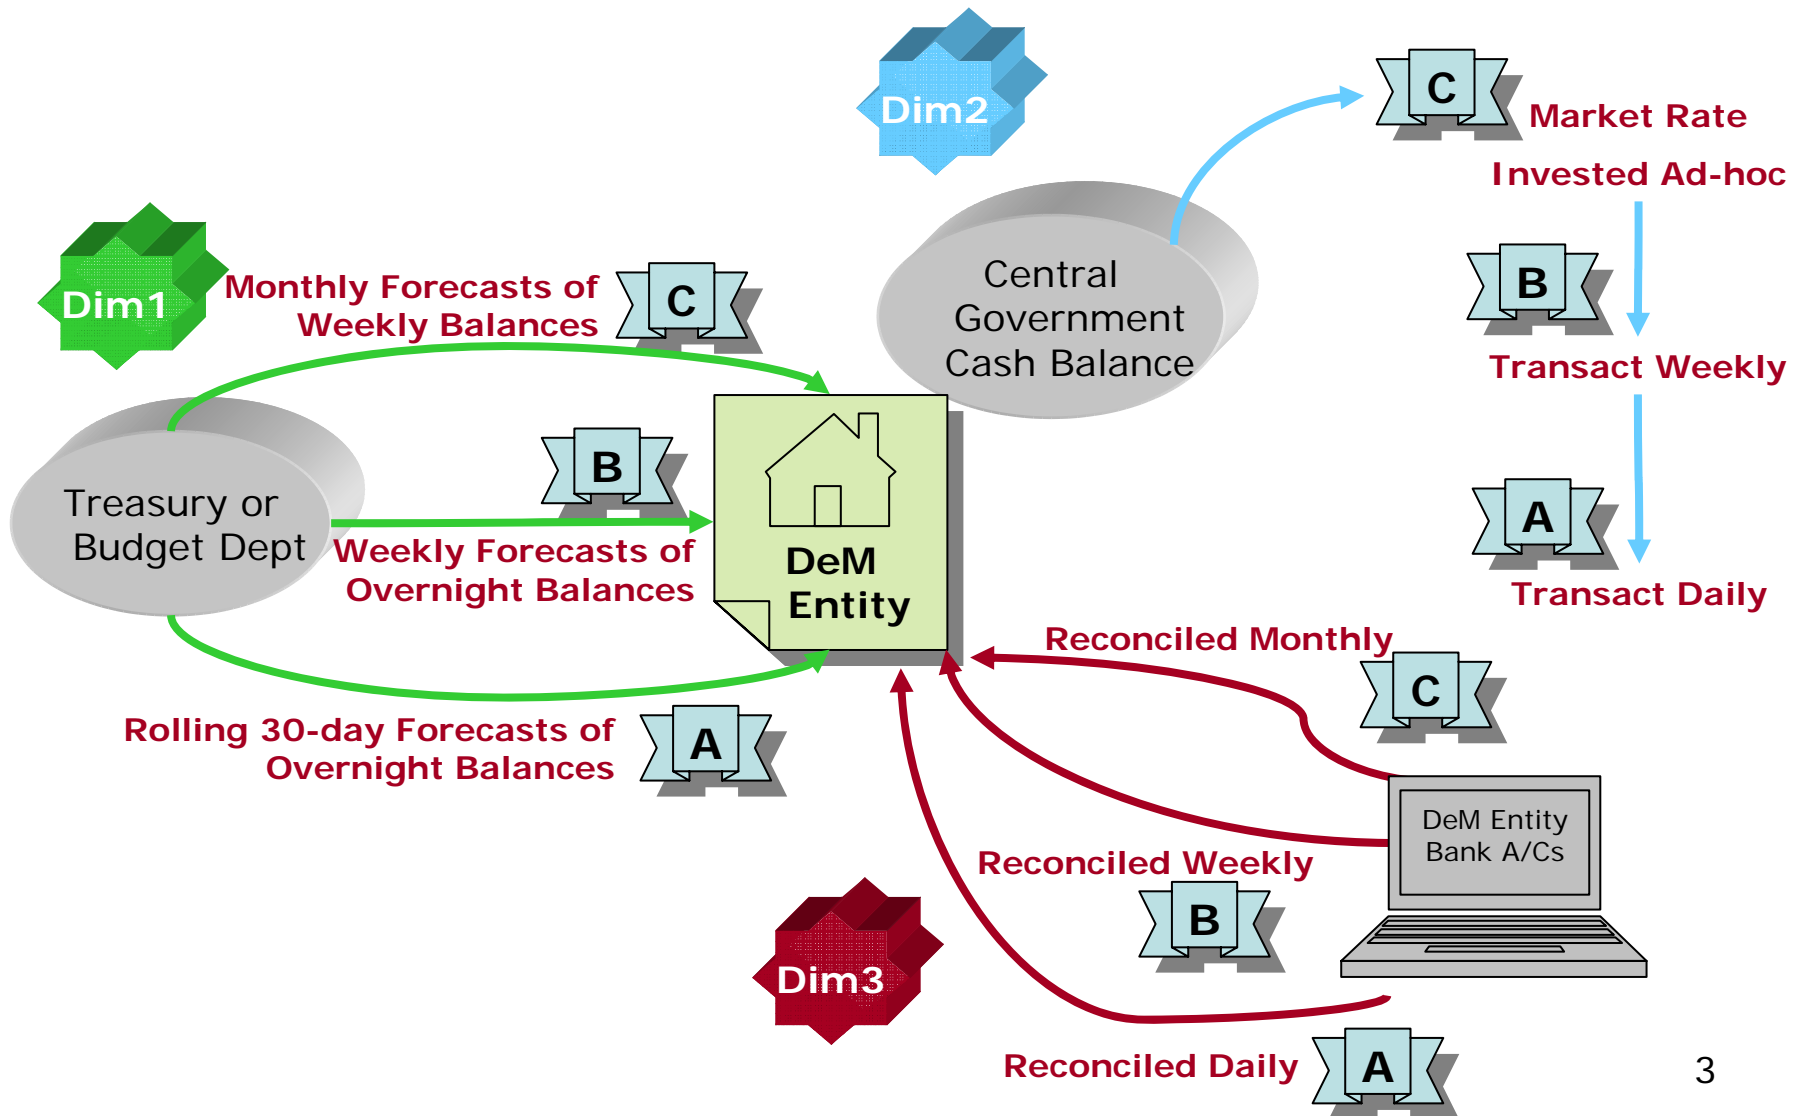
Dim2

C Market Rate

Invested Ad-hoc

B

Transact Weekly

A

Transact Daily

Dim1

Monthly Forecasts of Weekly Balances

C

Central Government Cash Balance

Treasury or Budget Dept

B

Weekly Forecasts of Overnight Balances

DeM Entity

Reconciled Monthly

C

Rolling 30-day Forecasts of Overnight Balances

A

DeM Entity Bank A/Cs

Reconciled Weekly

B

Dim3

Reconciled Daily

A

3